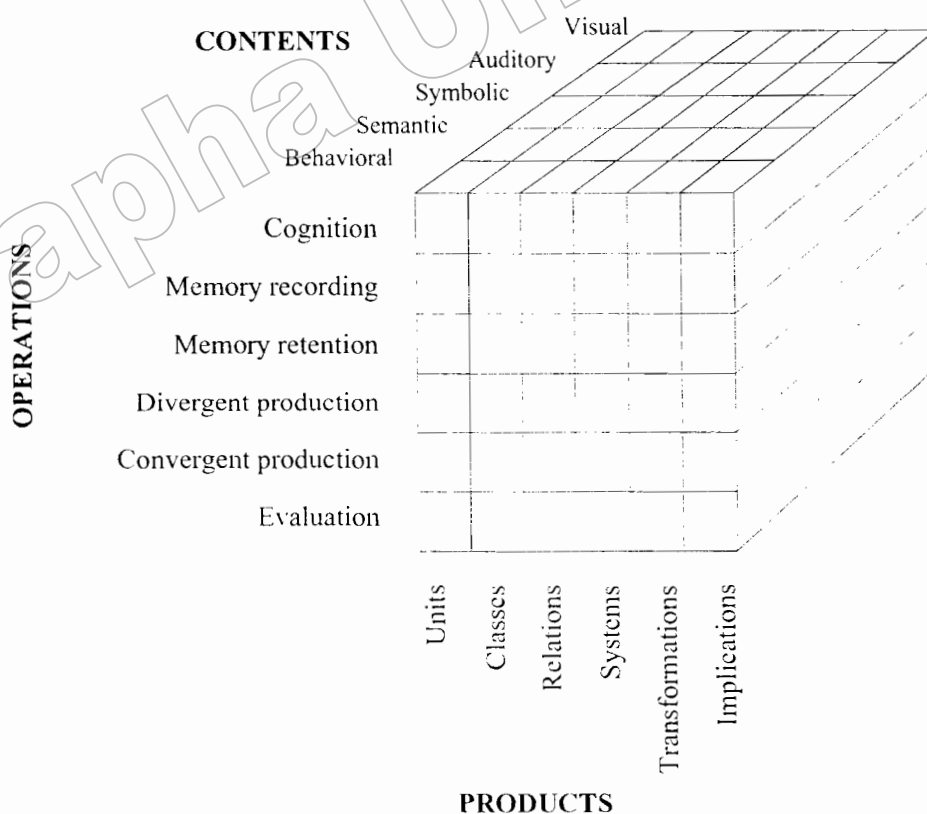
CONTENTS

Visual
Auditory
Symbolic
Semantic
Behavioral

OPERATIONS

Cognition
Memory recording
Memory retention
Divergent production
Convergent production
Evaluation

Units
Classes
Relations
Systems
Transformations
Implications

PRODUCTS